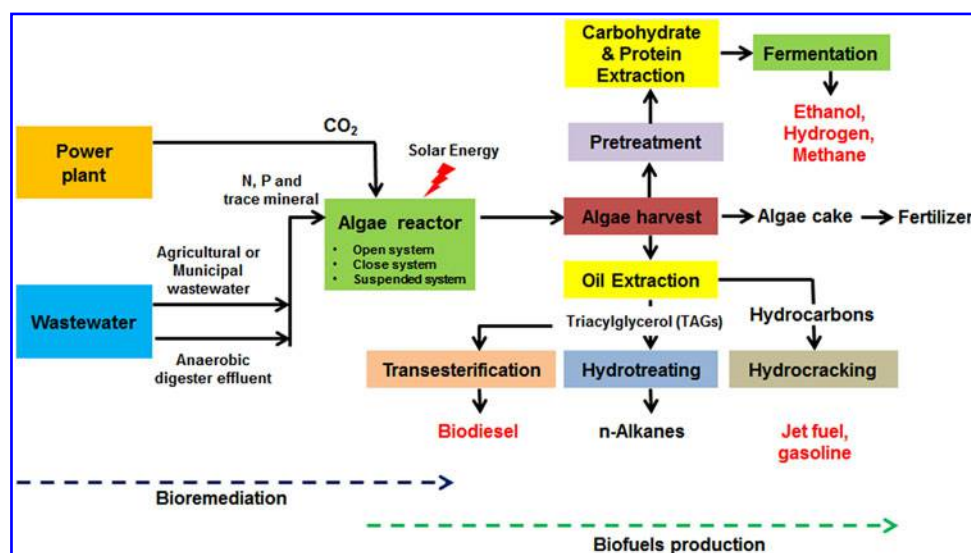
Power plant

Wastewater

$CO_2$

N, P and trace mineral

Agricultural or Municipal wastewater

Anaerobic digester effluent

Solar Energy

Algae reactor
• Open system
• Close system
• Suspended system

Carbohydrate & Protein Extraction

Fermentation

Ethanol, Hydrogen, Methane

Pretreatment

Algae harvest

Algae cake

Fertilizer

Oil Extraction

Triacylglycerol (TAGs)

Hydrocarbons

Transesterification

Hydrotreating

Hydrocracking

Biodiesel

n-Alkanes

Jet fuel, gasoline

Bioremediation

Biofuels production